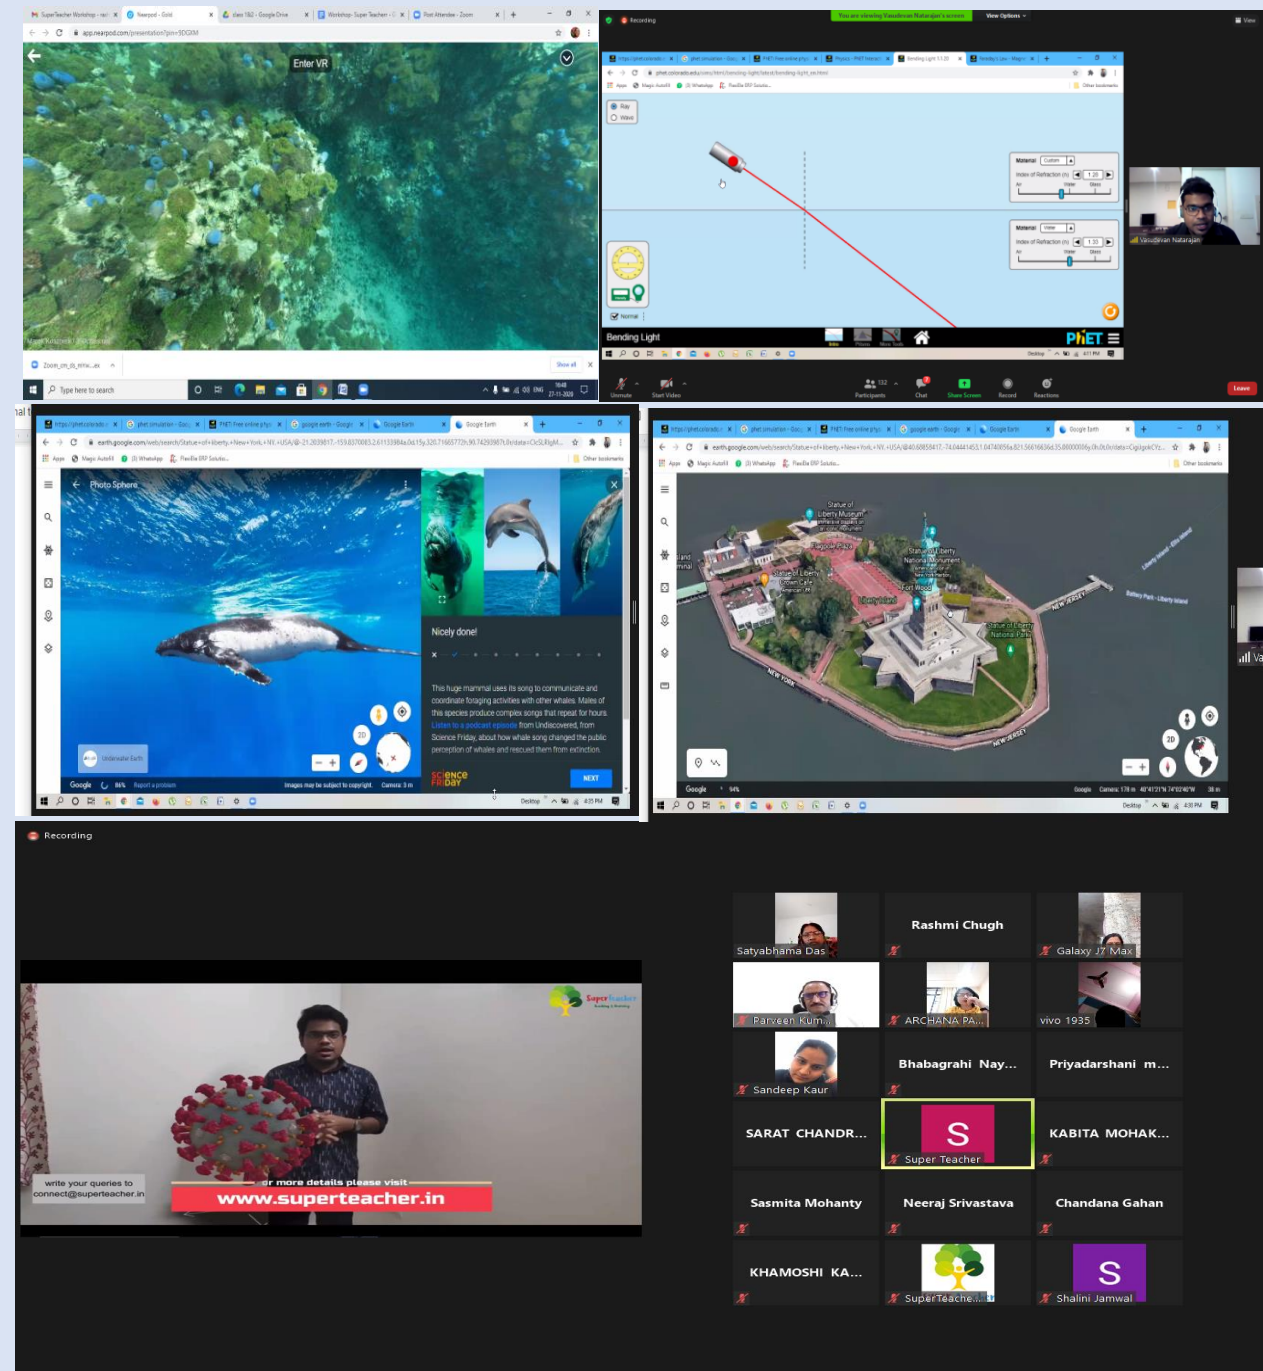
Enter VR

Recording

You are viewing Vasudevan Natarajan's screen

View Options

Bending Light

PhET

Vasudevan Natarajan

Unmute Start Video Participants Chat Share Screen Record Reactions

Leave

Photo Sphere

Nicely done!

This huge mammal uses its song to communicate and coordinate foraging activities with other whales. Males of this species produce complex songs that repeat for hours. Listen to a podcast episode from Undiscovered, from Science Friday, about how whale song changed the public perception of whales and rescued them from extinction.

NEXT

Statue of Liberty Museum

Statue of Liberty National Monument

Fort Wood

Liberty Island

Statue of Liberty National Park

NEW JERSEY

NEW YORK

Google

Recording

write your queries to connect@superteacher.in

or more details please visit

www.superteacher.in

Satyabhama Das

Rashmi Chugh

Galaxy J7 Max

Parveen Kum...

ARCHANA PA...

vivo 1935

Sandeep Kaur

Bhabagrahi Nay...

Priyadarshani m...

SARAT CHANDR...

S

Super Teacher

KABITA MOHAK...

Sasmita Mohanty

Neeraj Srivastava

Chandana Gahan

KHAMOSHI KA...

SuperTeache...

S

Shalini Jamwal